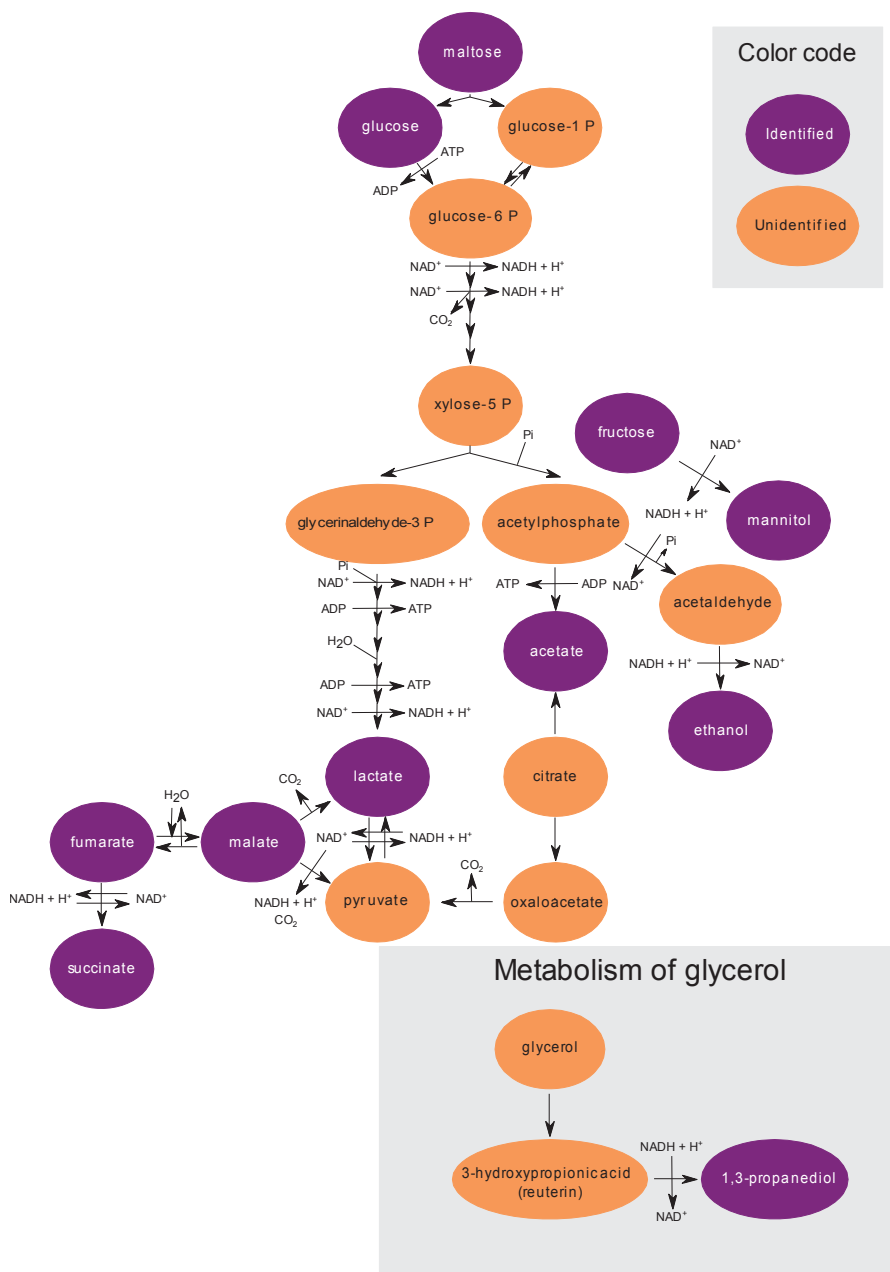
Color code

Identified

Unidentified

maltose

glucose

glucose-1 P

ATP

ADP

glucose-6 P

NAD$^+$ NADH + H$^+$

NAD$^+$ NADH + H$^+$

CO$_2$

xylose-5 P

Pi

fructose

NAD$^+$

NADH + H$^+$

mannitol

glycerinaldehyde-3 P

acetylphosphate

Pi

NAD$^+$

Pi

NAD$^+$ NADH + H$^+$

ATP ADP

acetaldehyde

ADP ATP

acetate

H$_2$O

NADH + H$^+$ NAD$^+$

ADP ATP

ethanol

NAD$^+$ NADH + H$^+$

CO$_2$

lactate

citrate

H$_2$O

fumarate

malate

NAD$^+$ NADH + H$^+$

CO$_2$

NADH + H$^+$ NAD$^+$

NADH + H$^+$

pyruvate

oxaloacetate

CO$_2$

succinate

Metabolism of glycerol

glycerol

NADH + H$^+$

3-hydroxypropionicacid (reuterin)

1,3-propanediol

NAD$^+$